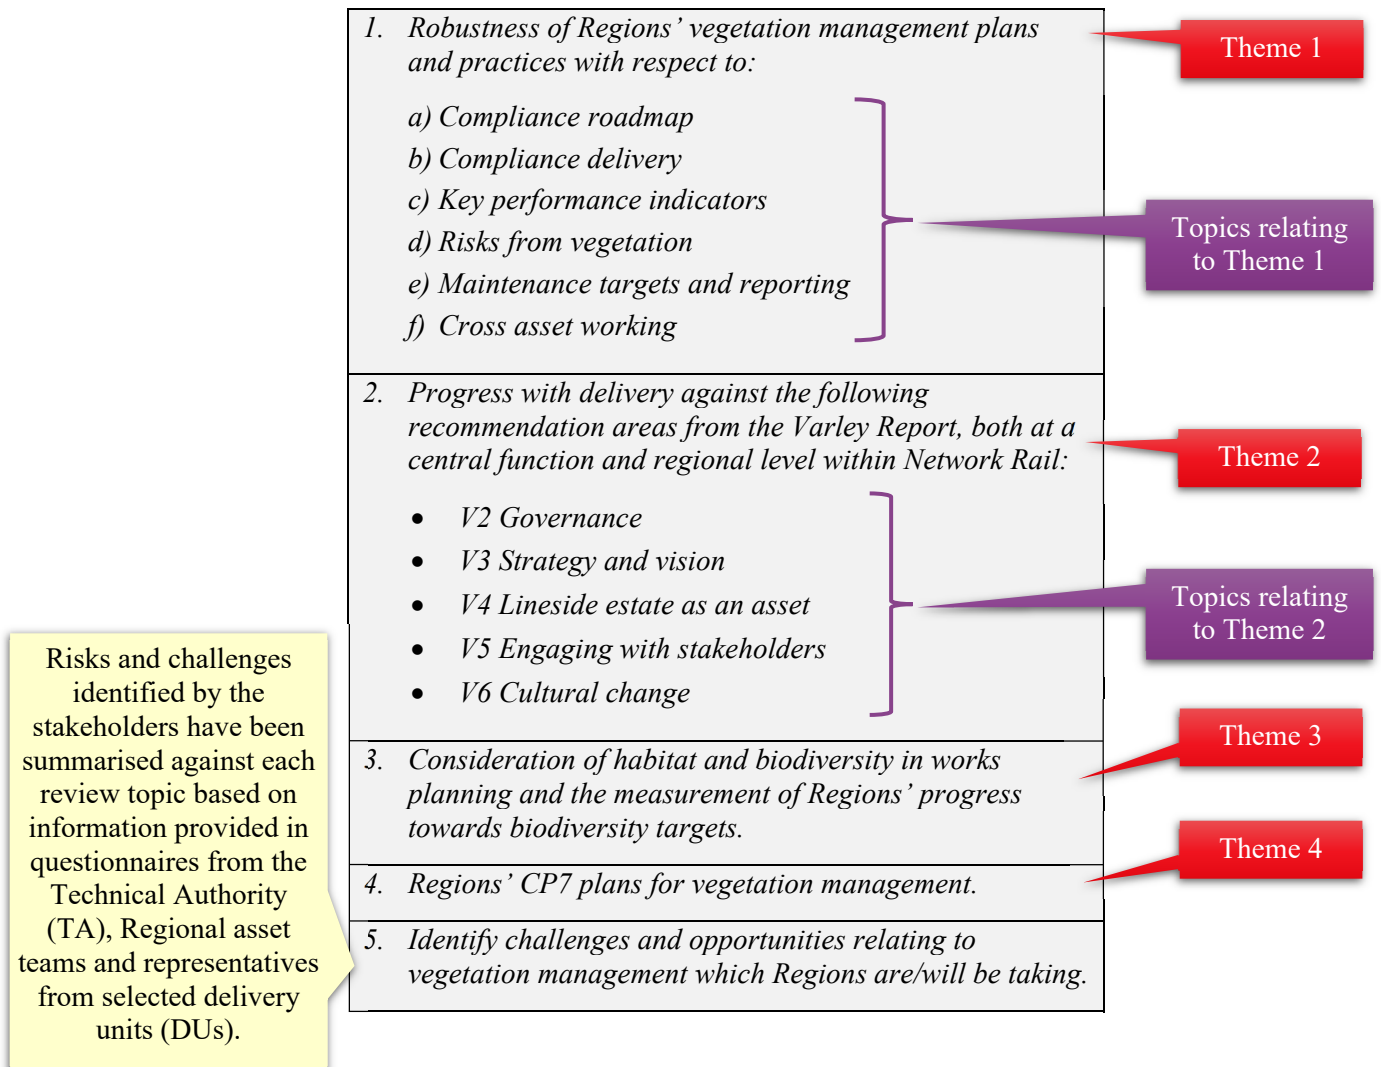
1. Robustness of Regions' vegetation management plans and practices with respect to:

a) Compliance roadmap
b) Compliance delivery
c) Key performance indicators
d) Risks from vegetation
e) Maintenance targets and reporting
f) Cross asset working

Theme 1

Topics relating to Theme 1

2. Progress with delivery against the following recommendation areas from the Varley Report, both at a central function and regional level within Network Rail:

- V2 Governance
- V3 Strategy and vision
- V4 Lineside estate as an asset
- V5 Engaging with stakeholders
- V6 Cultural change

Theme 2

Topics relating to Theme 2

3. Consideration of habitat and biodiversity in works planning and the measurement of Regions' progress towards biodiversity targets.

Theme 3

4. Regions' CP7 plans for vegetation management.

Theme 4

5. Identify challenges and opportunities relating to vegetation management which Regions are/will be taking.

Risks and challenges identified by the stakeholders have been summarised against each review topic based on information provided in questionnaires from the Technical Authority (TA), Regional asset teams and representatives from selected delivery units (DUs).